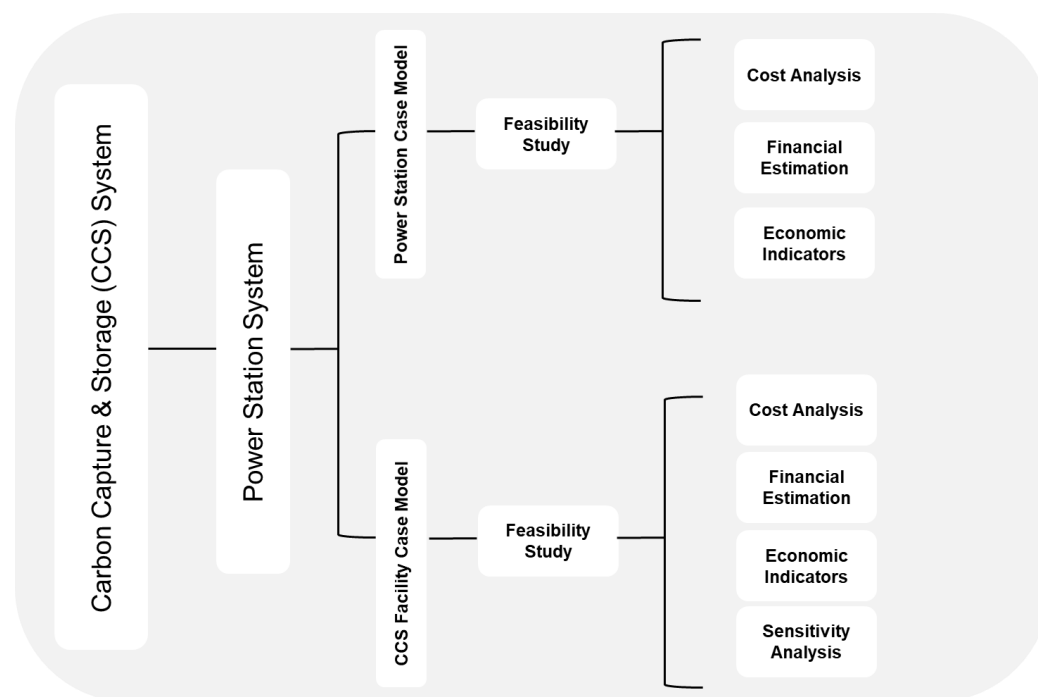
Carbon Capture & Storage (CCS) System

Power Station System

Power Station Case Model

Feasibility Study

Cost Analysis

Financial Estimation

Economic Indicators

CCS Facility Case Model

Feasibility Study

Cost Analysis

Financial Estimation

Economic Indicators

Sensitivity Analysis